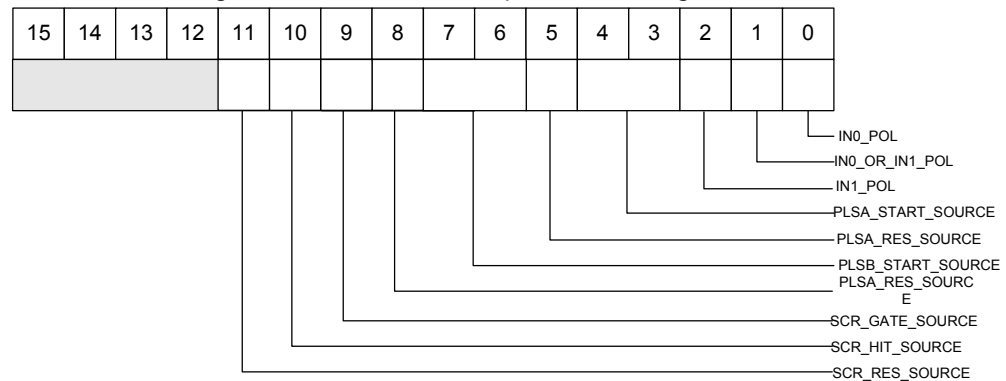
| 15 | 14 | 13 | 12 | 11 | 10 | 9 | 8 | 7 | 6 | 5 | 4 | 3 | 2 | 1 | 0 |
|---|---|---|---|---|---|---|---|---|---|---|---|---|---|---|---|
| | | | | | | | | | | | | | | | |

IN0_POL
IN0_OR_IN1_POL
IN1_POL
PLSA_START_SOURCE
PLSA_RES_SOURCE
PLSB_START_SOURCE
PLSA_RES_SOURCE
SCR_GATE_SOURCE
SCR_HIT_SOURCE
SCR_RES_SOURCE